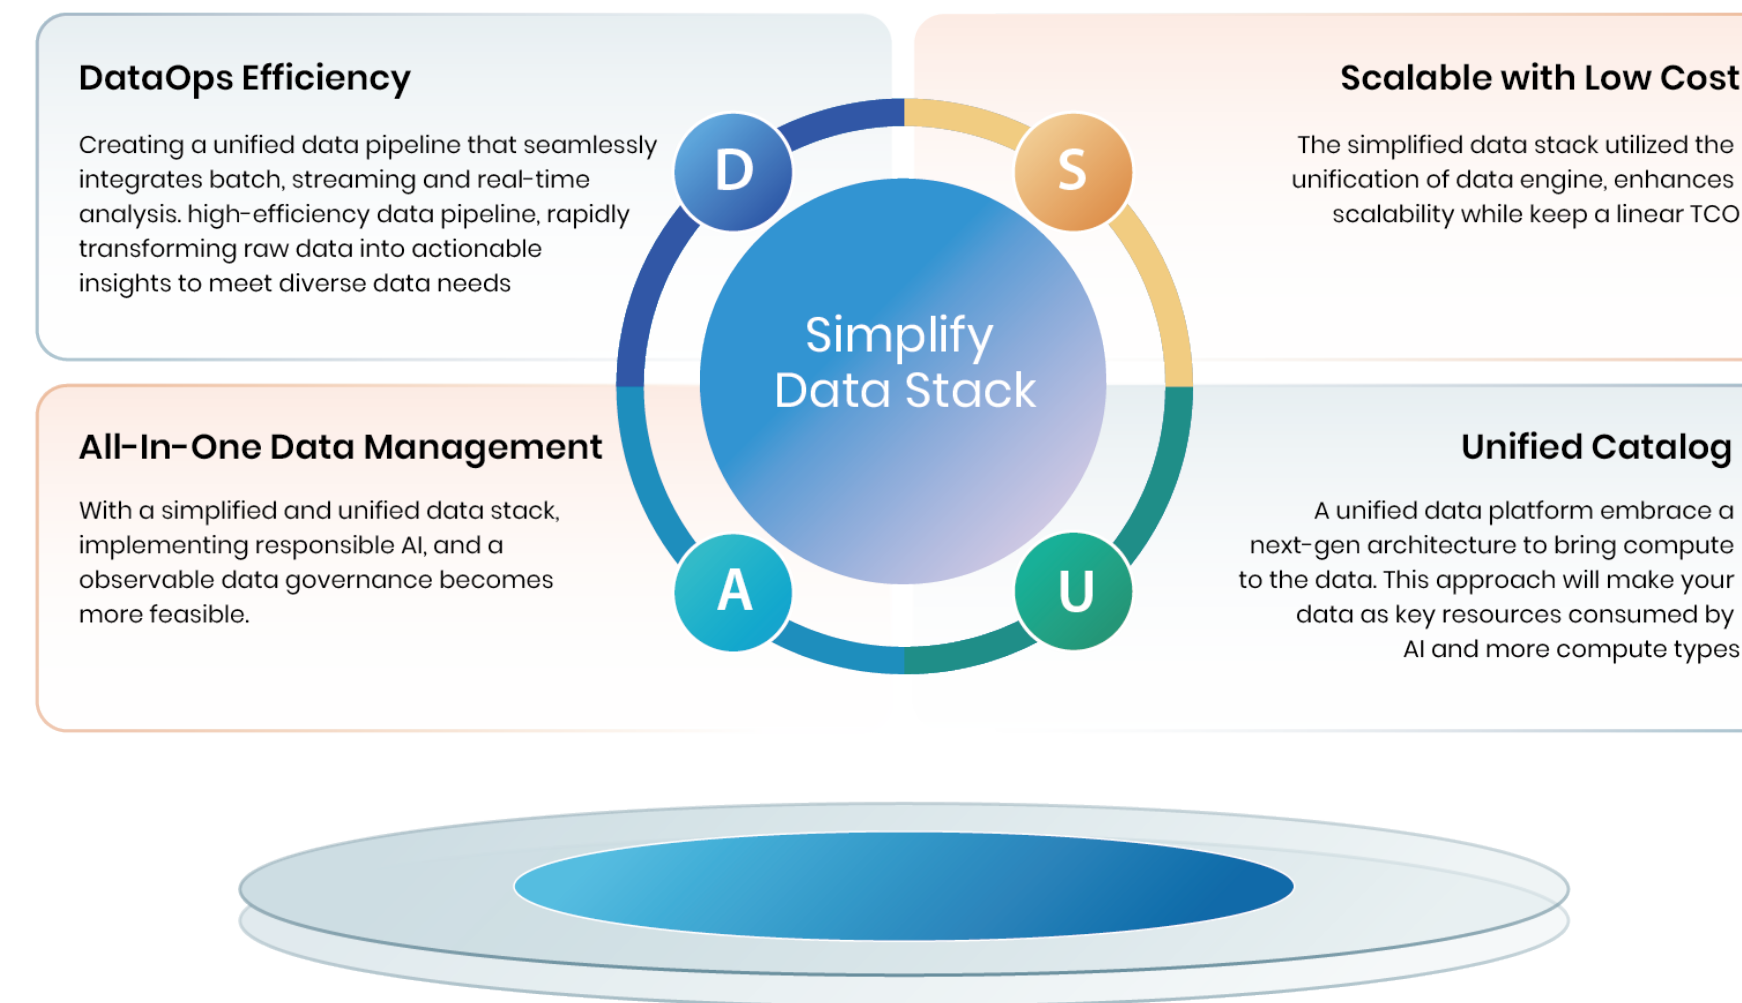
DataOps Efficiency

Creating a unified data pipeline that seamlessly integrates batch, streaming and real-time analysis. high-efficiency data pipeline, rapidly transforming raw data into actionable insights to meet diverse data needs

Scalable with Low Cost

The simplified data stack utilized the unification of data engine, enhances scalability while keep a linear TCO

D

S

Simplify Data Stack

A

U

All-In-One Data Management

With a simplified and unified data stack, implementing responsible AI, and a observable data governance becomes more feasible.

Unified Catalog

A unified data platform embrace a next-gen architecture to bring compute to the data. This approach will make your data as key resources consumed by AI and more compute types